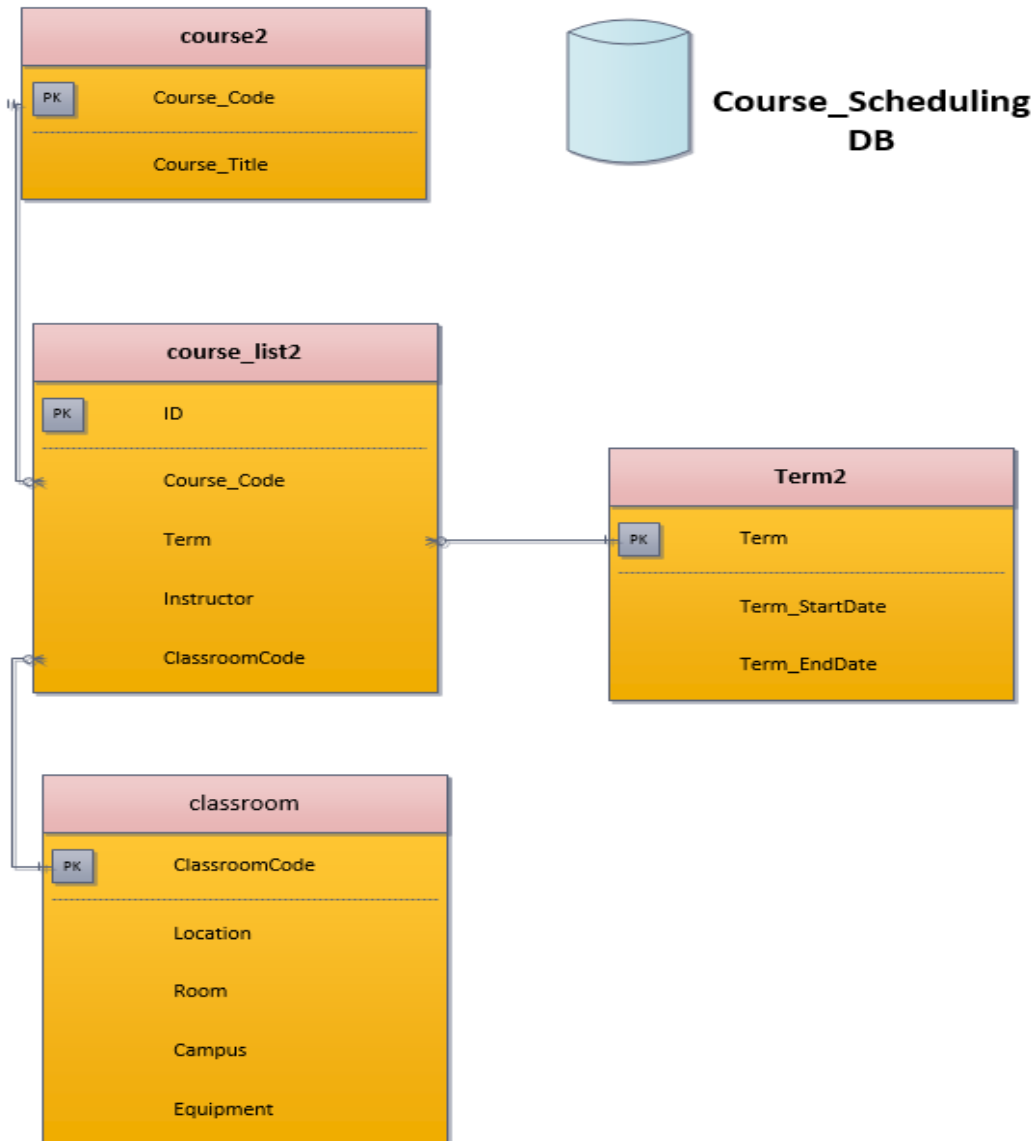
course2

PK Course_Code

Course_Title

Course_Scheduling DB

course_list2

PK ID

Course_Code

Term

Instructor

ClassroomCode

Term2

PK Term

Term_StartDate

Term_EndDate

classroom

PK ClassroomCode

Location

Room

Campus

Equipment